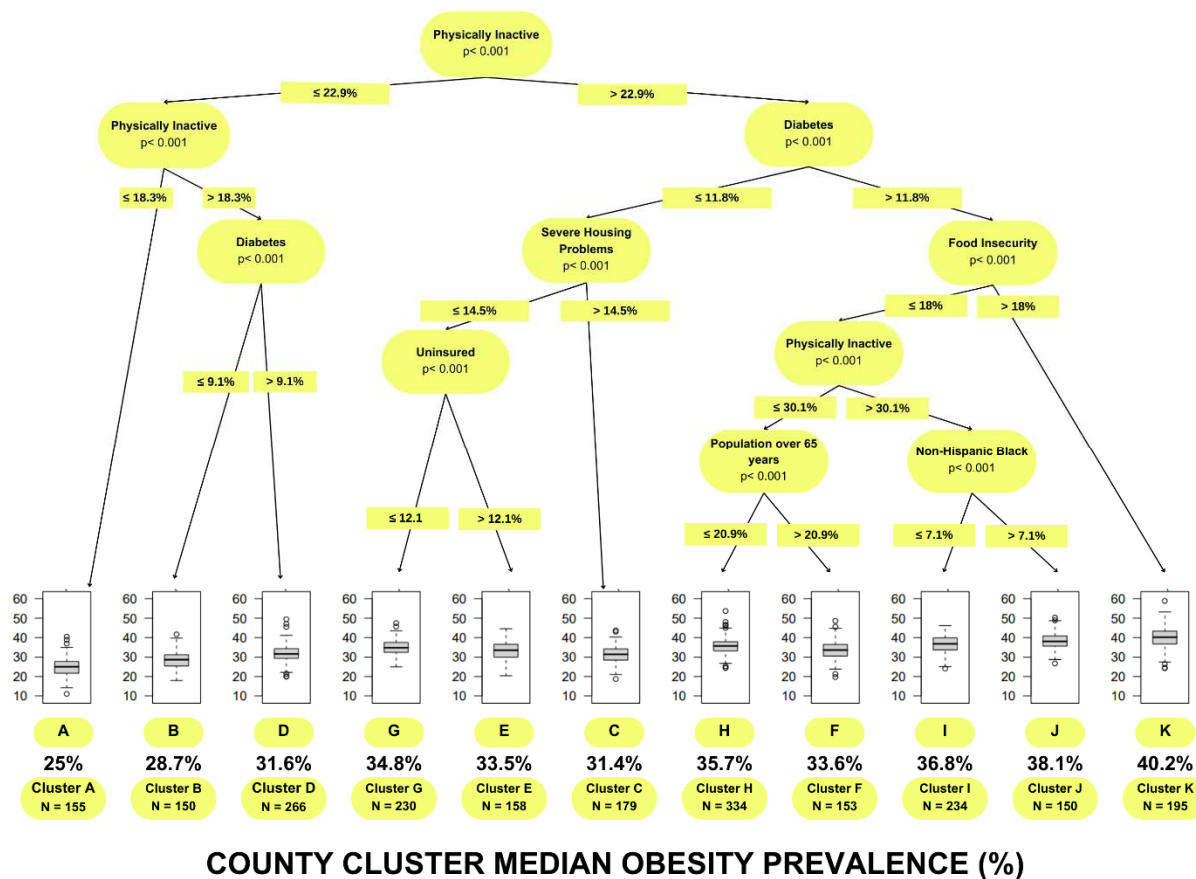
Physically Inactive
p< 0.001

≤ 22.9%

> 22.9%

Physically Inactive
p< 0.001

Diabetes
p< 0.001

≤ 18.3%

> 18.3%

Diabetes
p< 0.001

≤ 11.8%

> 11.8%

Severe Housing Problems
p< 0.001

Food Insecurity
p< 0.001

≤ 14.5%

> 14.5%

≤ 18%

> 18%

Uninsured
p< 0.001

Physically Inactive
p< 0.001

≤ 9.1%

> 9.1%

≤ 30.1%

> 30.1%

Population over 65 years
p< 0.001

Non-Hispanic Black
p< 0.001

≤ 12.1

> 12.1%

≤ 20.9%

> 20.9%

≤ 7.1%

> 7.1%

60 50 40 30 20 10

A
25%
Cluster A
N = 155

B
28.7%
Cluster B
N = 150

D
31.6%
Cluster D
N = 266

G
34.8%
Cluster G
N = 230

E
33.5%
Cluster E
N = 158

C
31.4%
Cluster C
N = 179

H
35.7%
Cluster H
N = 334

F
33.6%
Cluster F
N = 153

I
36.8%
Cluster I
N = 234

J
38.1%
Cluster J
N = 150

K
40.2%
Cluster K
N = 195

COUNTY CLUSTER MEDIAN OBESITY PREVALENCE (%)